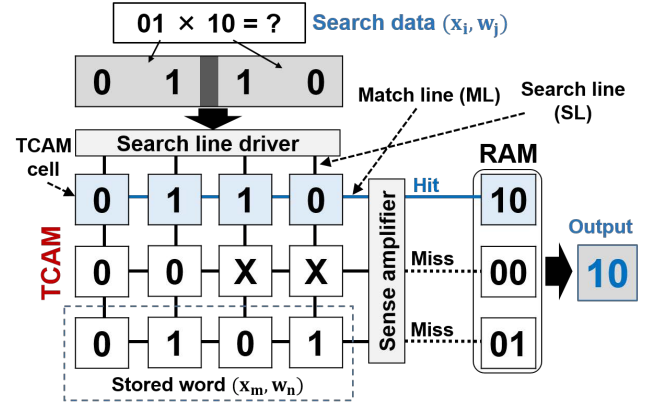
01 × 10 = ?

Search data $(x_i, w_j)$

0 1 1 0

Match line (ML)

Search line (SL)

TCAM cell

Search line driver

RAM

0 1 1 0

Hit

10

Sense amplifier

TCAM

0 0 X X

Miss

00

Output

10

0 1 0 1

Miss

01

Stored word $(x_m, w_n)$